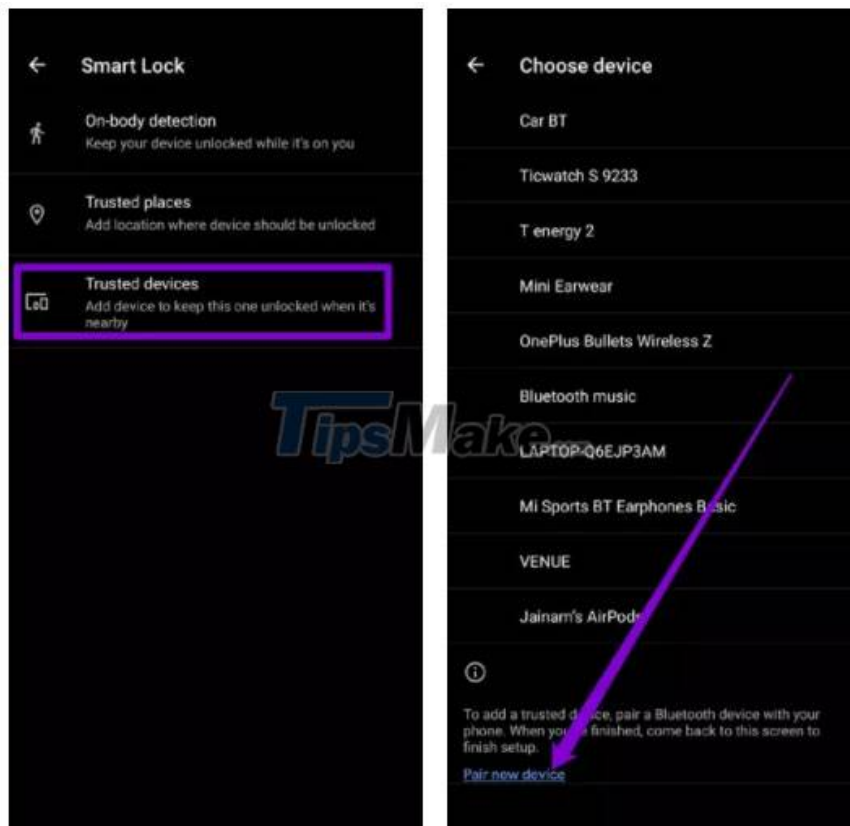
Smart Lock

On-body detection
Keep your device unlocked while it's on you

Trusted places
Add location where device should be unlocked

Trusted devices
Add device to keep this one unlocked when it's nearby

TipsMake

Choose device

Car BT

Ticwatch S 9233

T energy 2

Mini Earwear

OnePlus Bullets Wireless Z

Bluetooth music

LAPTOP-Q6EJP3AM

Mi Sports BT Earphones B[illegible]sic

VENUE

Jainam's AirPod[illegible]

To add a trusted d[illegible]ce, pair a Bluetooth device with your phone. When yo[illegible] finished, come back to this screen to finish setup.

Pair new device